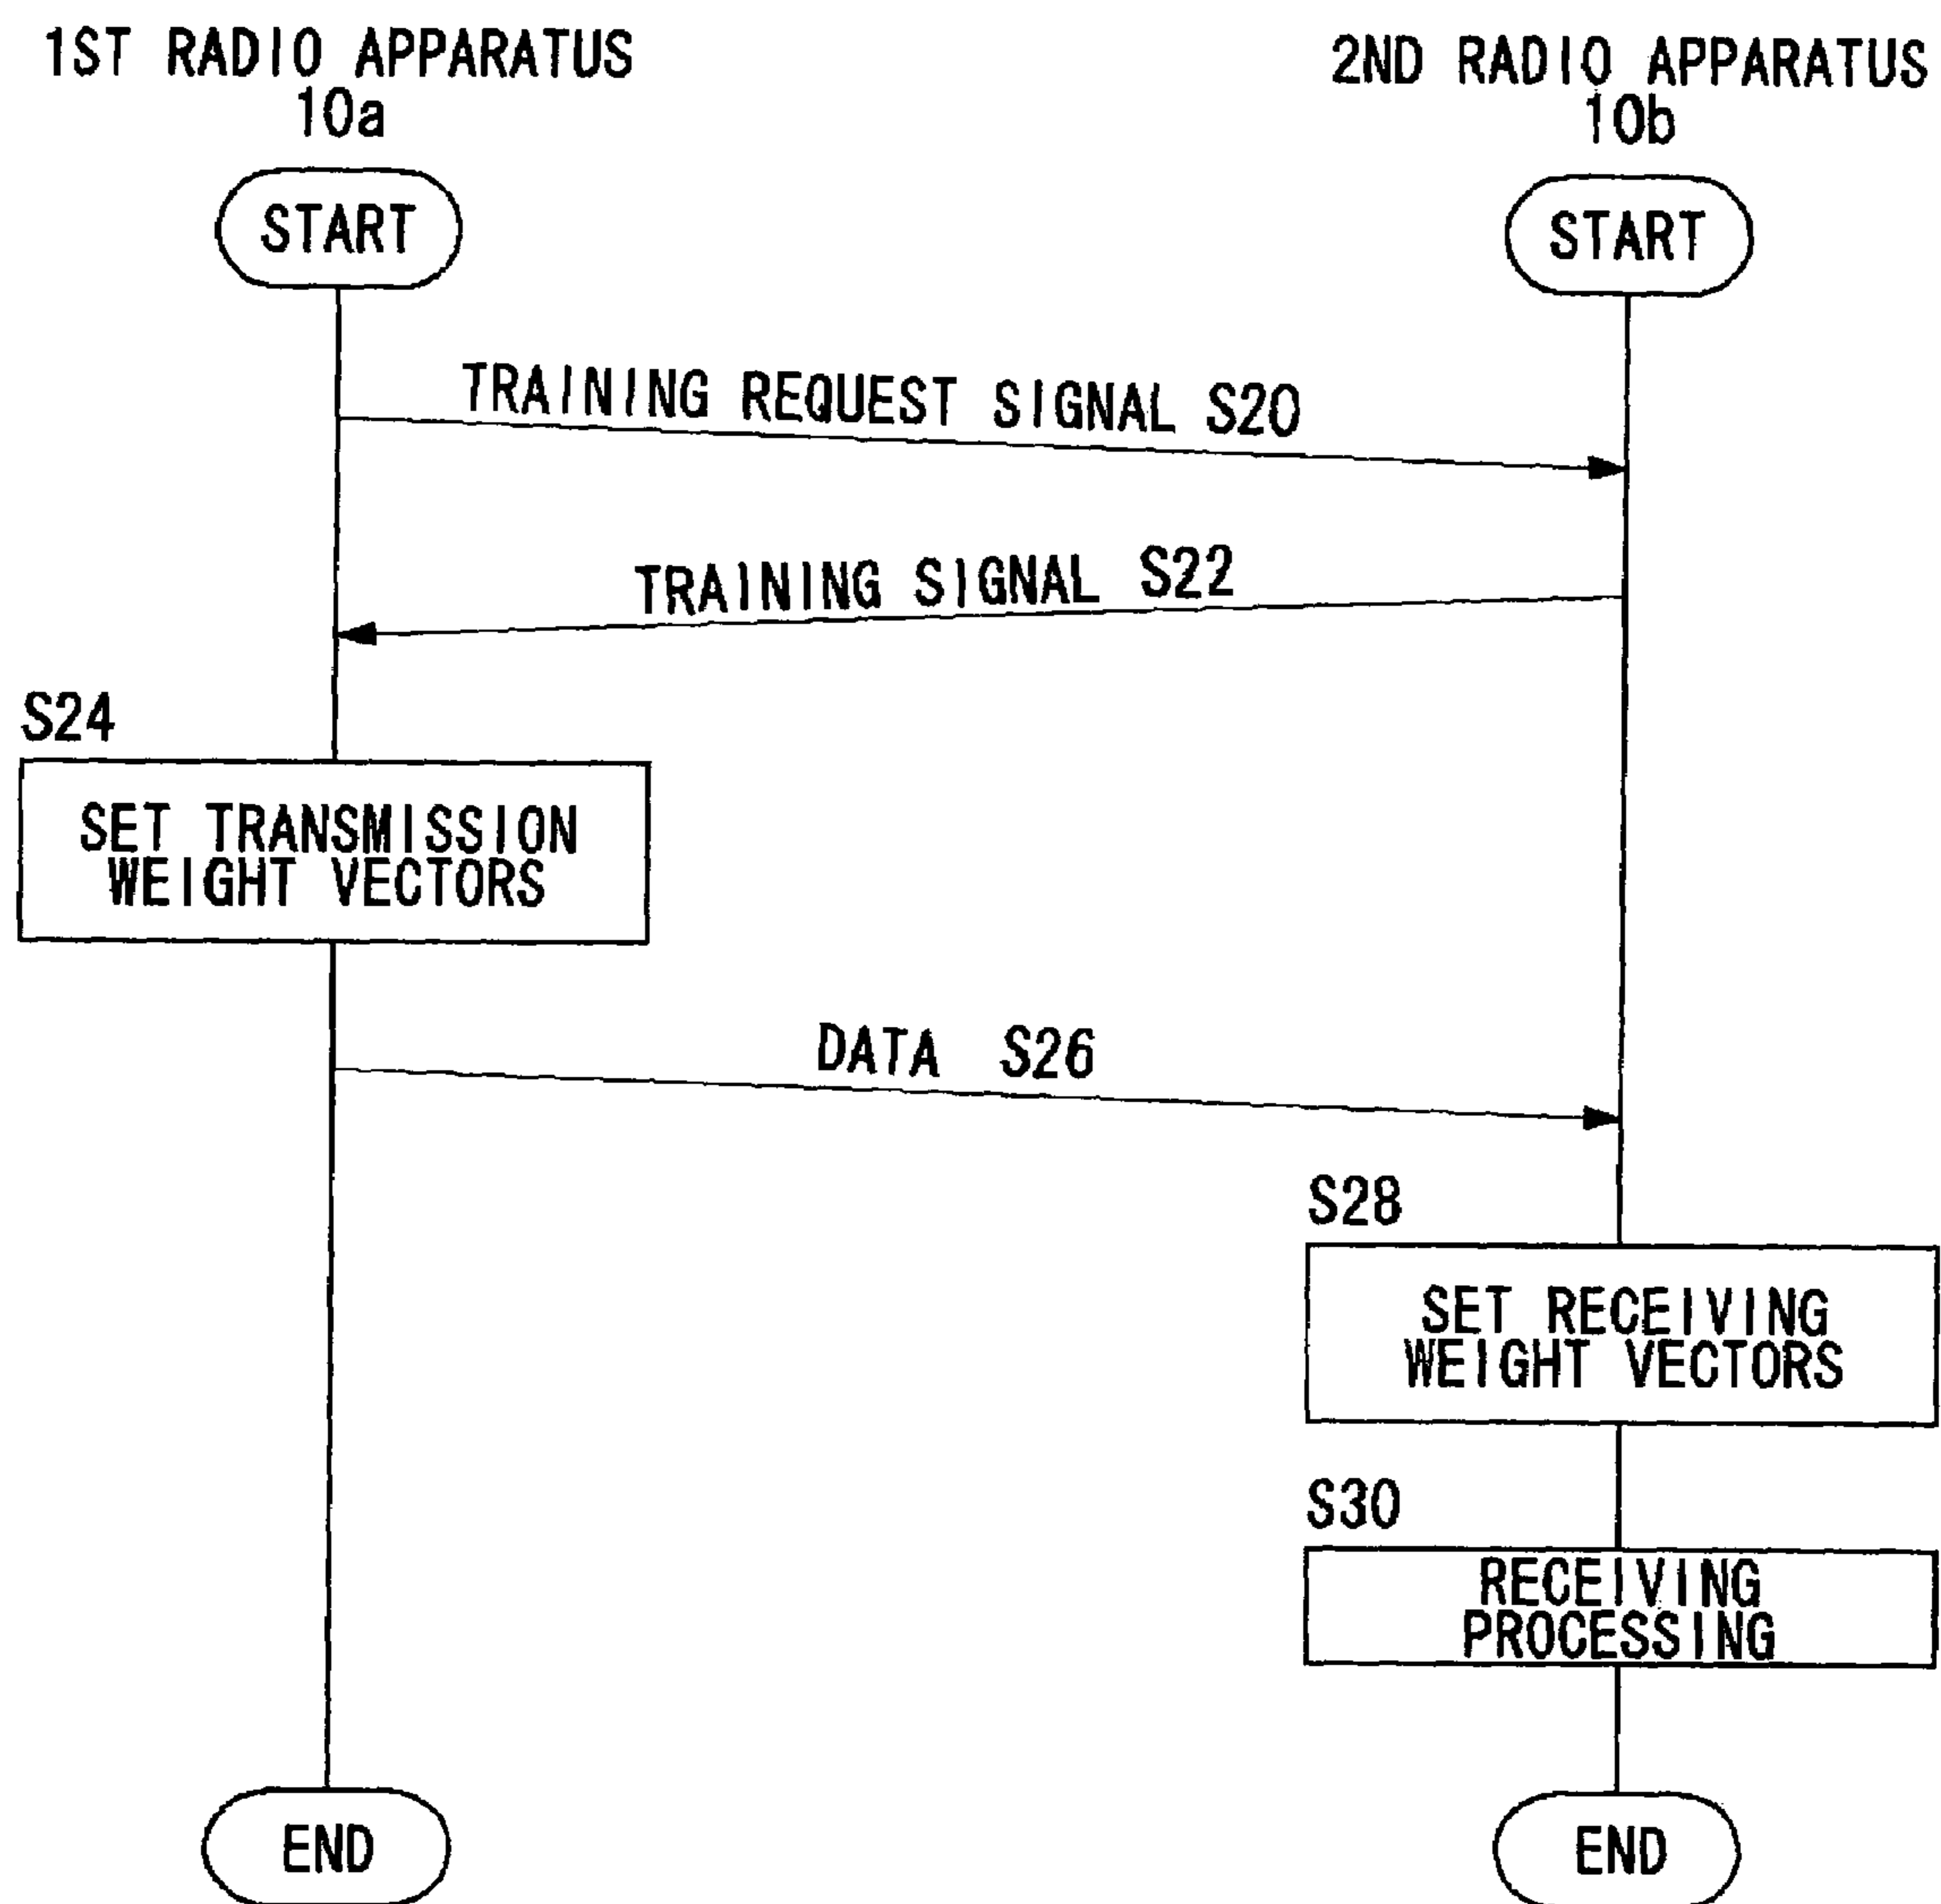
1ST RADIO APPARATUS
10a

2ND RADIO APPARATUS
10b

START

START

TRAINING REQUEST SIGNAL S20

TRAINING SIGNAL S22

S24

SET TRANSMISSION WEIGHT VECTORS

DATA S26

S28

SET RECEIVING WEIGHT VECTORS

S30

RECEIVING PROCESSING

END

END